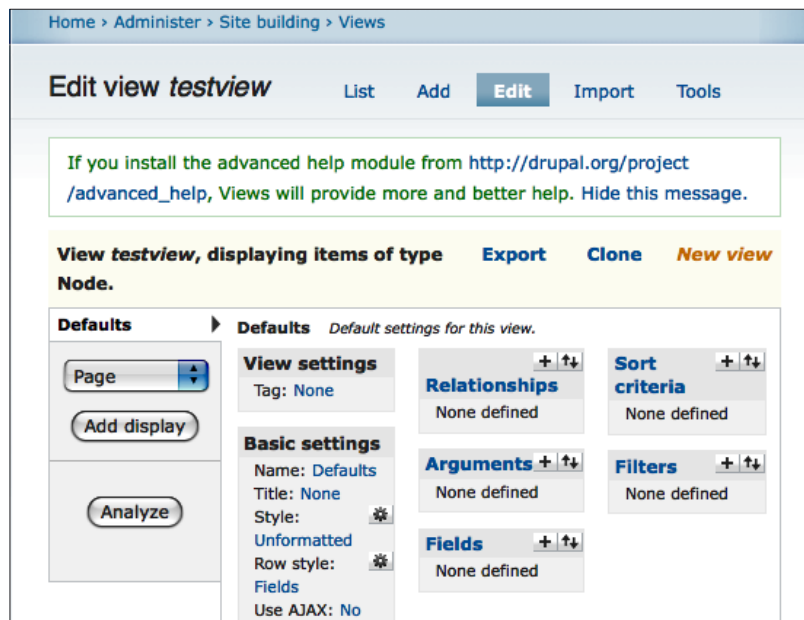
Home › Administer › Site building › Views

Edit view *testview*

List Add Edit Import Tools

If you install the advanced help module from http://drupal.org/project/advanced_help, Views will provide more and better help. Hide this message.

View *testview*, displaying items of type Node.

Export Clone New view

Defaults

Page

Add display

Analyze

Defaults Default settings for this view.

View settings

Tag: None

Basic settings

Name: Defaults

Title: None

Style: Unformatted

Row style: Fields

Use AJAX: No

Relationships

None defined

Arguments

None defined

Fields

None defined

Sort criteria

None defined

Filters

None defined